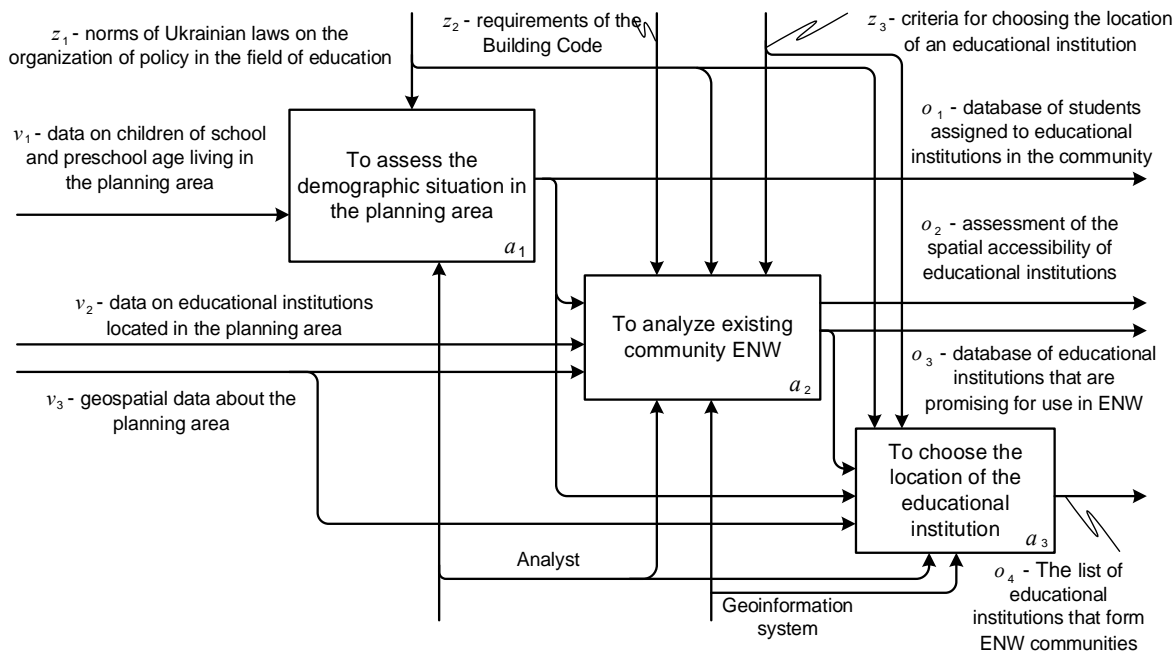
$z_1$ - norms of Ukrainian laws on the organization of policy in the field of education

$z_2$ - requirements of the Building Code

$z_3$ - criteria for choosing the location of an educational institution

$v_1$ - data on children of school and preschool age living in the planning area

To assess the demographic situation in the planning area

$a_1$

$o_1$ - database of students assigned to educational institutions in the community

$o_2$ - assessment of the spatial accessibility of educational institutions

$v_2$ - data on educational institutions located in the planning area

To analyze existing community ENW

$a_2$

$o_3$ - database of educational institutions that are promising for use in ENW

$v_3$ - geospatial data about the planning area

To choose the location of the educational institution

$a_3$

Analyst

$o_4$ - The list of educational institutions that form ENW communities

Geoinformation system